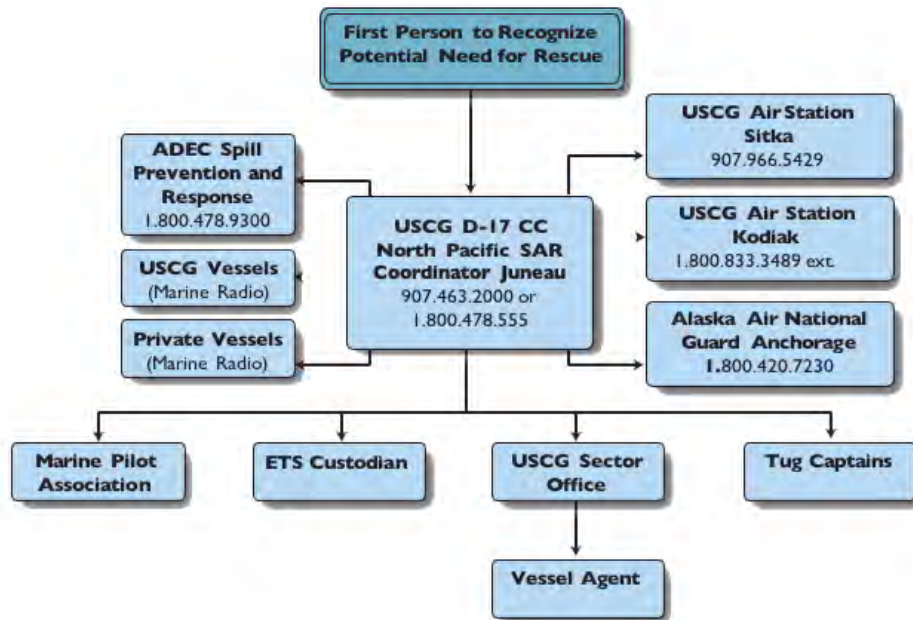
First Person to Recognize Potential Need for Rescue

ADEC Spill Prevention and Response
1.800.478.9300

USCG Vessels
(Marine Radio)

Private Vessels
(Marine Radio)

USCG D-17 CC
North Pacific SAR Coordinator Juneau
907.463.2000 or
1.800.478.555

USCG Air Station Sitka
907.966.5429

USCG Air Station Kodiak
1.800.833.3489 ext.

Alaska Air National Guard Anchorage
1.800.420.7230

Marine Pilot Association

ETS Custodian

USCG Sector Office

Tug Captains

Vessel Agent